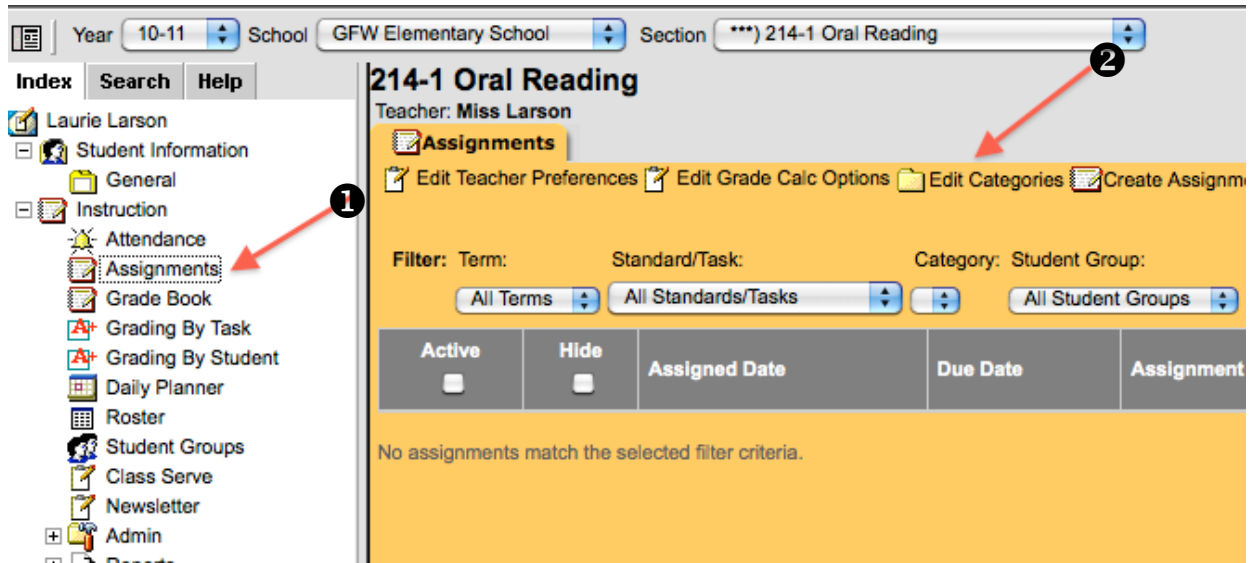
Year 10-11 School GFW Elementary School Section ***) 214-1 Oral Reading

Index Search Help

Laurie Larson
Student Information
General
Instruction
Attendance
Assignments
Grade Book
Grading By Task
Grading By Student
Daily Planner
Roster
Student Groups
Class Serve
Newsletter
Admin
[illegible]

❶
❷

214-1 Oral Reading
Teacher: Miss Larson

Assignments

Edit Teacher Preferences Edit Grade Calc Options Edit Categories Create Assignm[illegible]

Filter: Term: Standard/Task: Category: Student Group:
All Terms All Standards/Tasks All Student Groups

| Active | Hide | Assigned Date | Due Date | Assignment |
|---|---|---|---|---|

No assignments match the selected filter criteria.